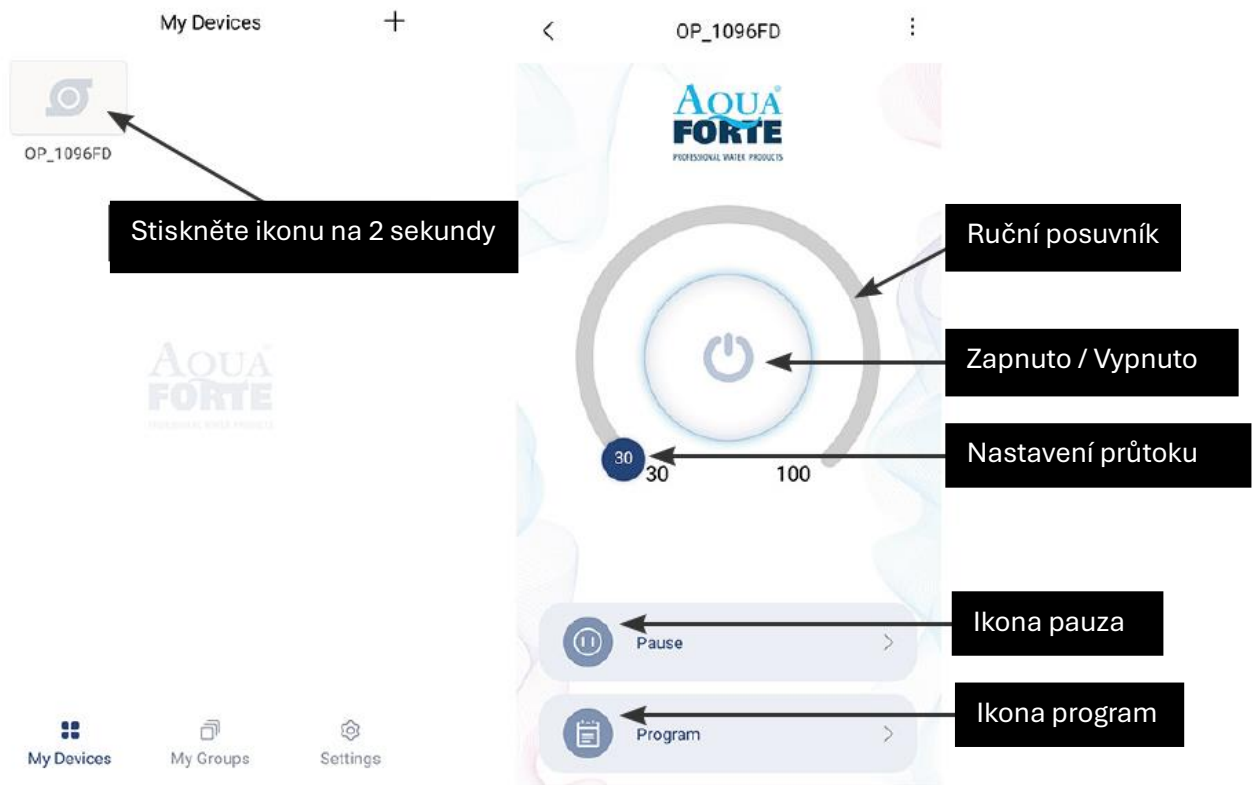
My Devices +

OP_1096FD

Stiskněte ikonu na 2 sekundy

AQUA FORTE
PROFESSIONAL WATER PRODUCTS

My Devices My Groups Settings

< OP_1096FD ⋮

AQUA FORTE
PROFESSIONAL WATER PRODUCTS

Ruční posuvník

Zapnuto / Vypnuto

30
30 100

Nastavení průtoku

Pause >

Ikona pauza

Program >

Ikona program